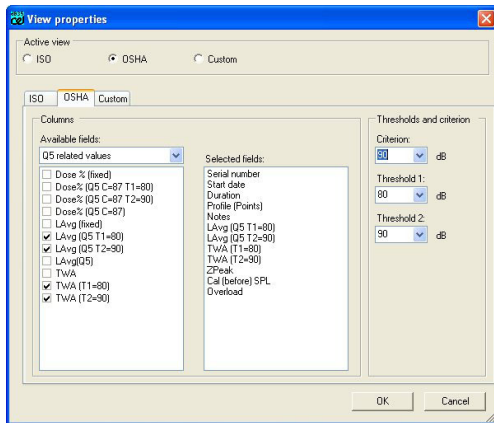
View properties

Active view
ISO
OSHA
Custom

ISO
OSHA
Custom

Columns
Available fields:
Q5 related values
Dose % (fixed)
Dose% (Q5 C=87 T1=80)
Dose% (Q5 C=87 T2=90)
Dose% (Q5 C=87)
LAvg (fixed)
LAvg (Q5 T1=80)
LAvg (Q5 T2=90)
LAvg(Q5)
TWA
TWA (T1=80)
TWA (T2=90)

Selected fields:
Serial number
Start date
Duration
Profile (Points)
Notes
LAvg (Q5 T1=80)
LAvg (Q5 T2=90)
TWA (T1=80)
TWA (T2=90)
ZPeak
Cal (before) SPL
Overload

Thresholds and criterion
Criterion:
80 dB
Threshold 1:
80 dB
Threshold 2:
90 dB

OK
Cancel